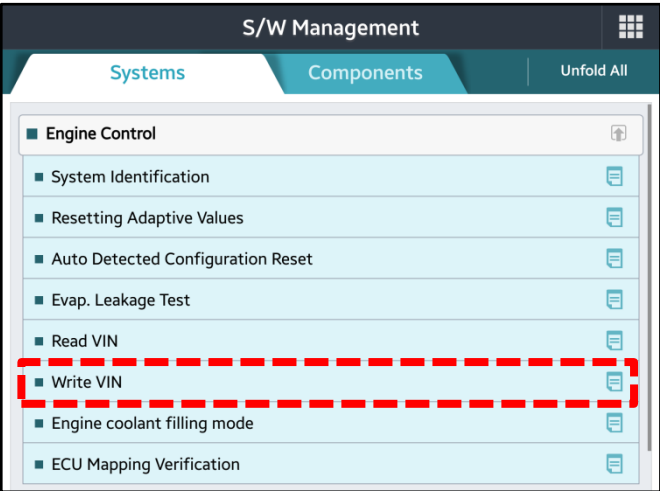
S/W Management

Systems

Components

Unfold All

Engine Control

System Identification

Resetting Adaptive Values

Auto Detected Configuration Reset

Evap. Leakage Test

Read VIN

Write VIN

Engine coolant filling mode

ECU Mapping Verification